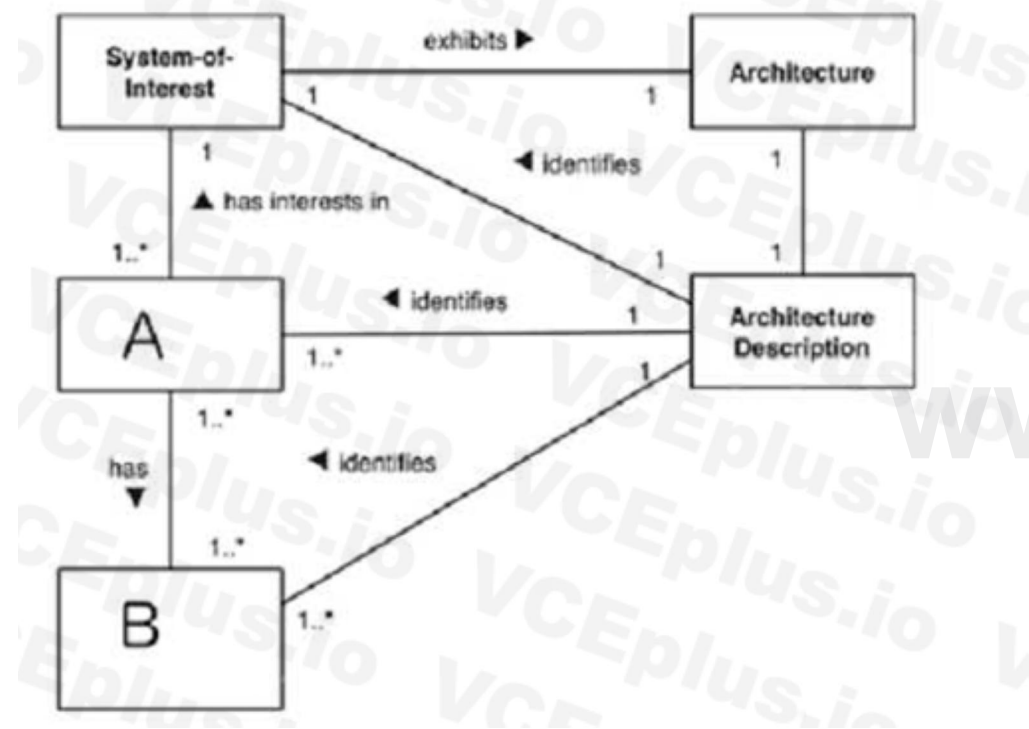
System-of-Interest

exhibits ▶

1

1

Architecture

1

◀ identifies

1

1

▲ has interests in

1..*

1

1

A

◀ identifies

1

Architecture Description

1..*

1

1..*

◀ identifies

has ▼

1..*

B

1..*

VCEplus.io